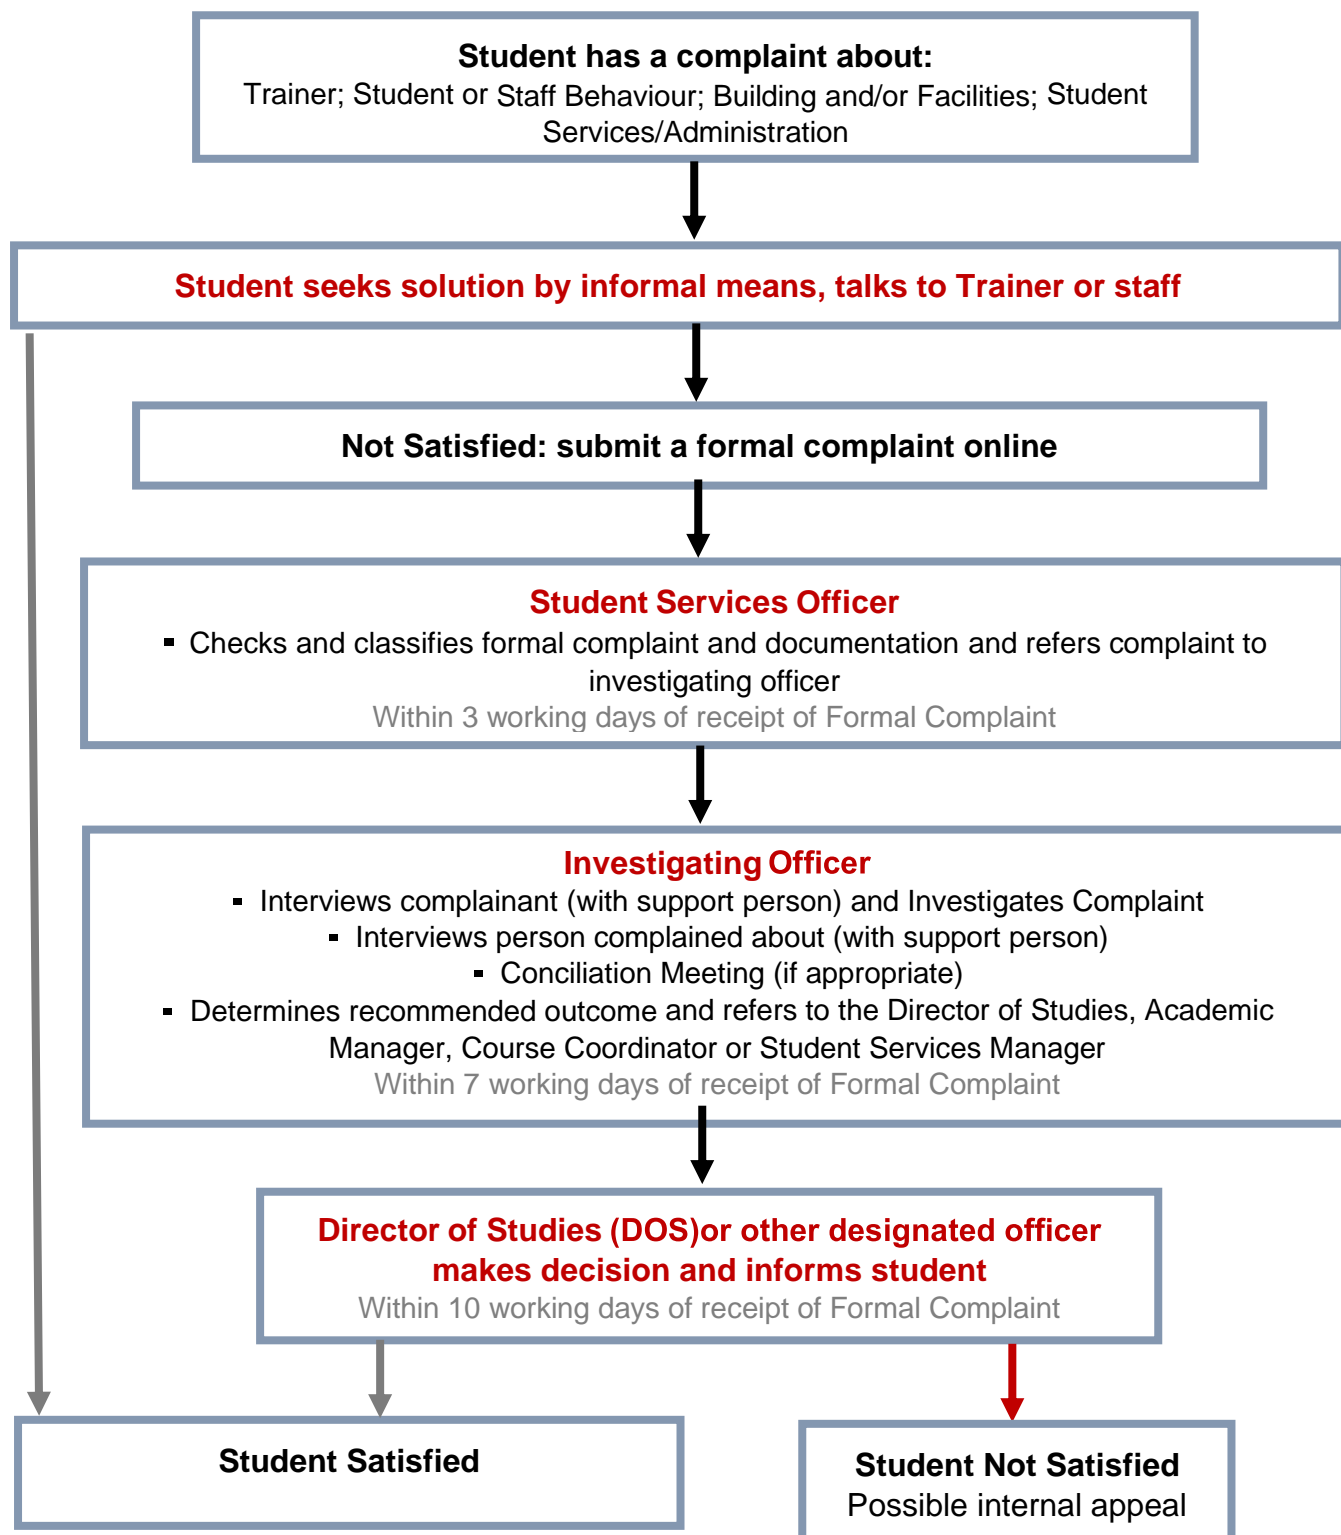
Student has a complaint about:
Trainer; Student or Staff Behaviour; Building and/or Facilities; Student Services/Administration

Student seeks solution by informal means, talks to Trainer or staff

Not Satisfied: submit a formal complaint online

Student Services Officer
- Checks and classifies formal complaint and documentation and refers complaint to investigating officer
Within 3 working days of receipt of Formal Complaint

Investigating Officer
- Interviews complainant (with support person) and Investigates Complaint
- Interviews person complained about (with support person)
- Conciliation Meeting (if appropriate)
- Determines recommended outcome and refers to the Director of Studies, Academic Manager, Course Coordinator or Student Services Manager
Within 7 working days of receipt of Formal Complaint

Director of Studies (DOS)or other designated officer makes decision and informs student
Within 10 working days of receipt of Formal Complaint

Student Satisfied

Student Not Satisfied
Possible internal appeal